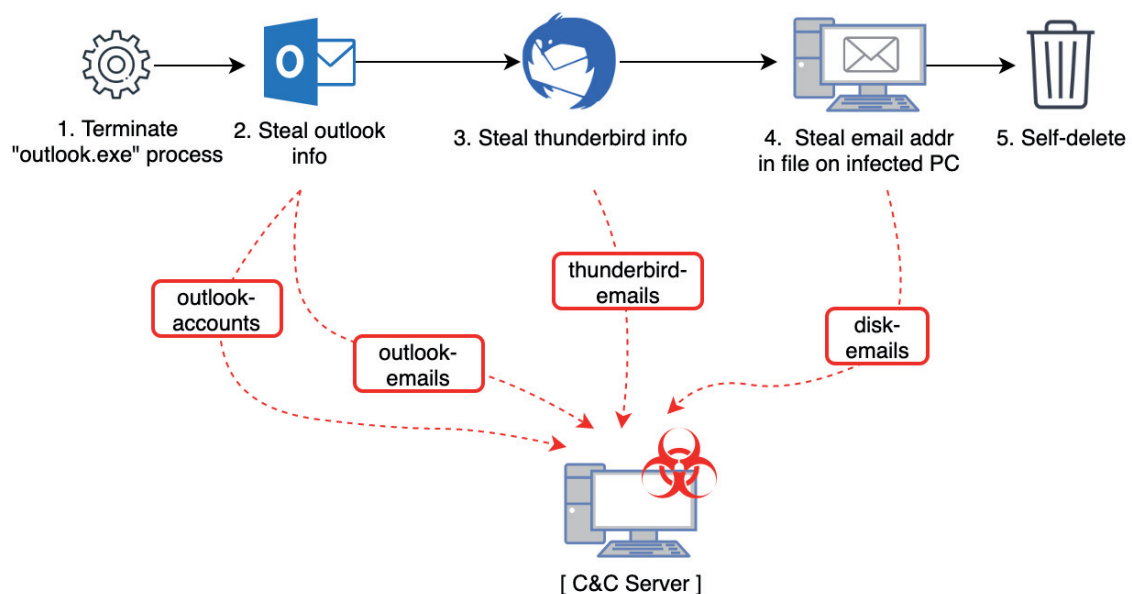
1. Terminate "outlook.exe" process

2. Steal outlook info

3. Steal thunderbird info

4. Steal email addr in file on infected PC

5. Self-delete

outlook-accounts

outlook-emails

thunderbird-emails

disk-emails

[ C&C Server ]